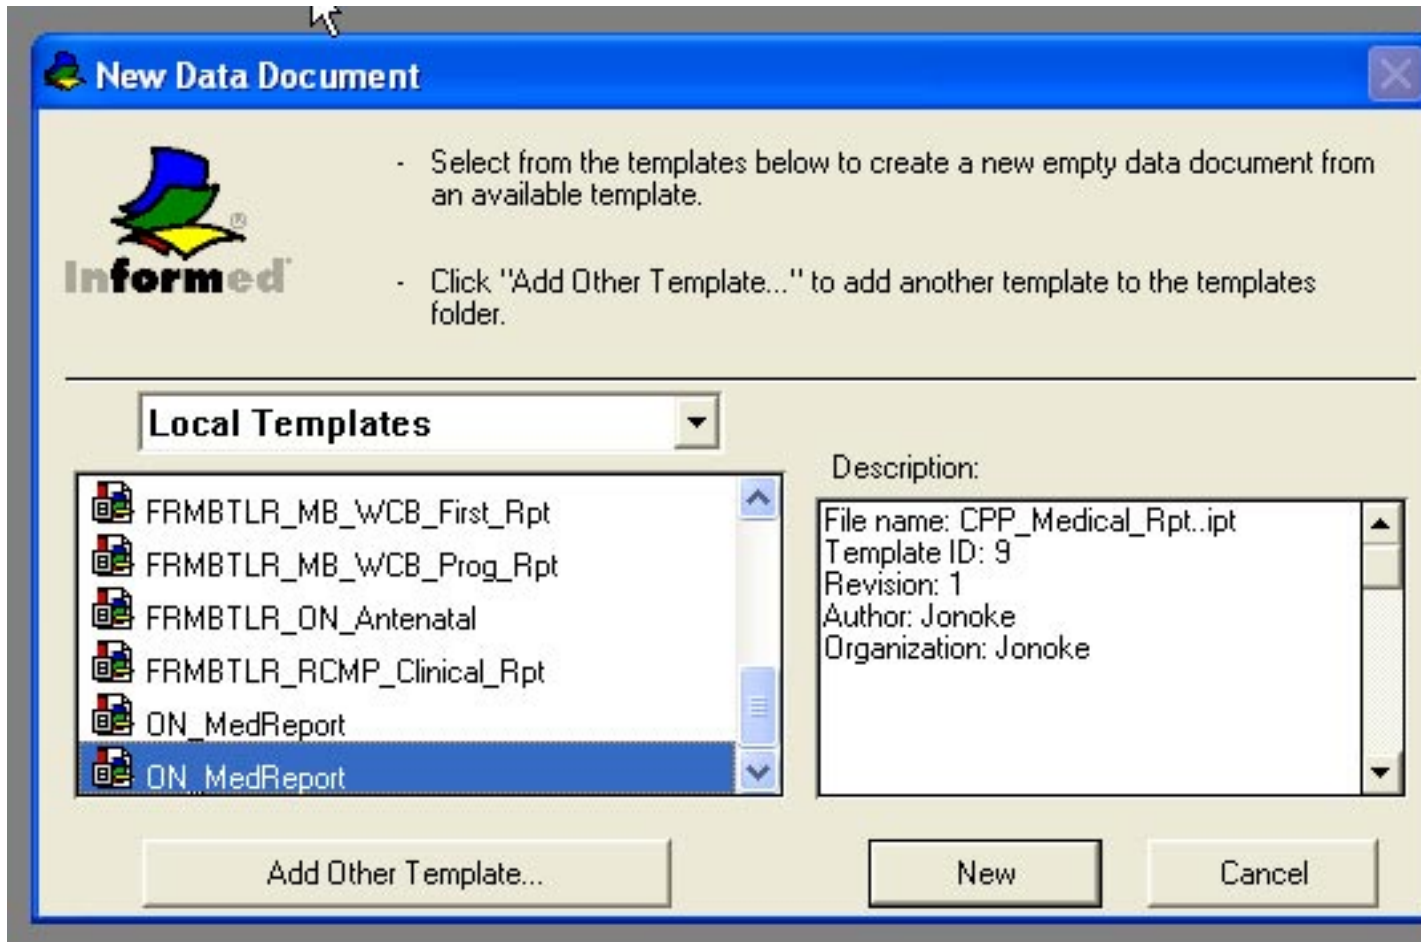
New Data Document

Informed®

- Select from the templates below to create a new empty data document from an available template.

- Click "Add Other Template..." to add another template to the templates folder.

Local Templates

FRMBTLR_MB_WCB_First_Rpt
FRMBTLR_MB_WCB_Prog_Rpt
FRMBTLR_ON_Antenatal
FRMBTLR_RCMP_Clinical_Rpt
ON_MedReport
ON_MedReport

Description:

File name: CPP_Medical_Rpt..ipt
Template ID: 9
Revision: 1
Author: Jonoke
Organization: Jonoke

Add Other Template...

New

Cancel